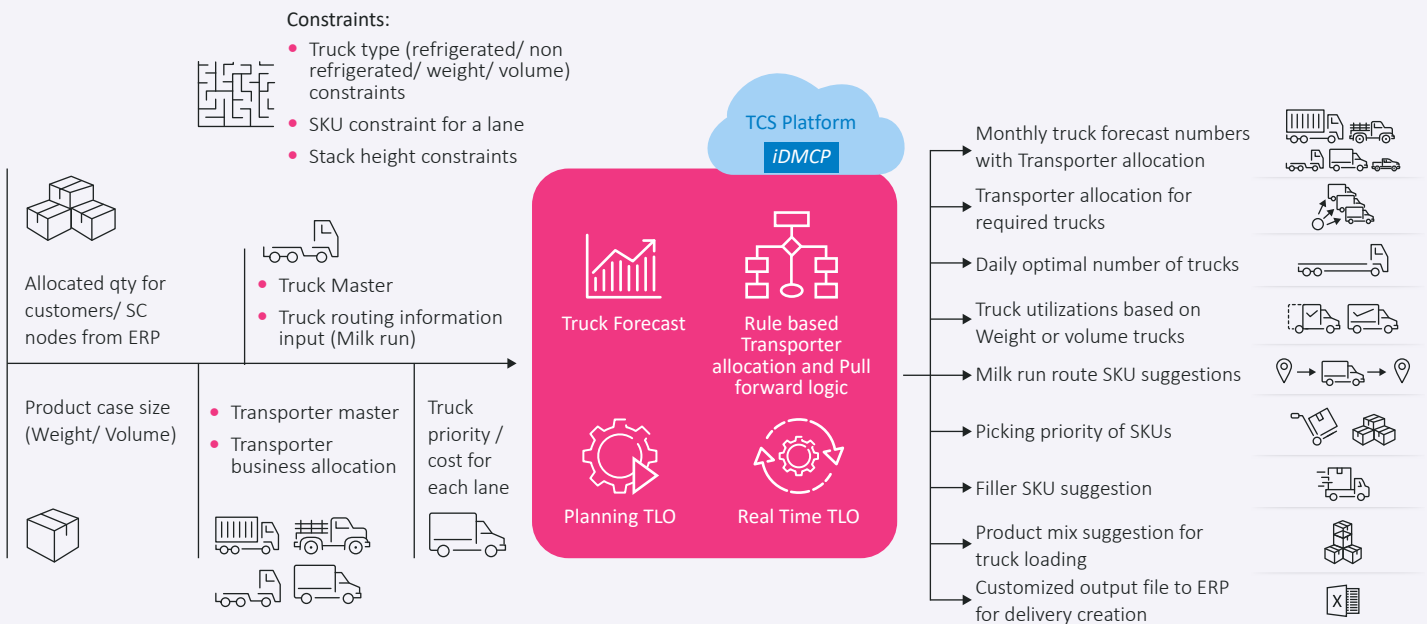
Constraints:

- Truck type (refrigerated/ non refrigerated/ weight/ volume) constraints
- SKU constraint for a lane
- Stack height constraints

TCS Platform

iDMCP

Allocated qty for customers/ SC nodes from ERP

- Truck Master
- Truck routing information input (Milk run)

Product case size (Weight/ Volume)

- Transporter master
- Transporter business allocation

Truck priority / cost for each lane

Truck Forecast

Rule based Transporter allocation and Pull forward logic

Planning TLO

Real Time TLO

Monthly truck forecast numbers with Transporter allocation

Transporter allocation for required trucks

Daily optimal number of trucks

Truck utilizations based on Weight or volume trucks

Milk run route SKU suggestions

Picking priority of SKUs

Filler SKU suggestion

Product mix suggestion for truck loading

Customized output file to ERP for delivery creation